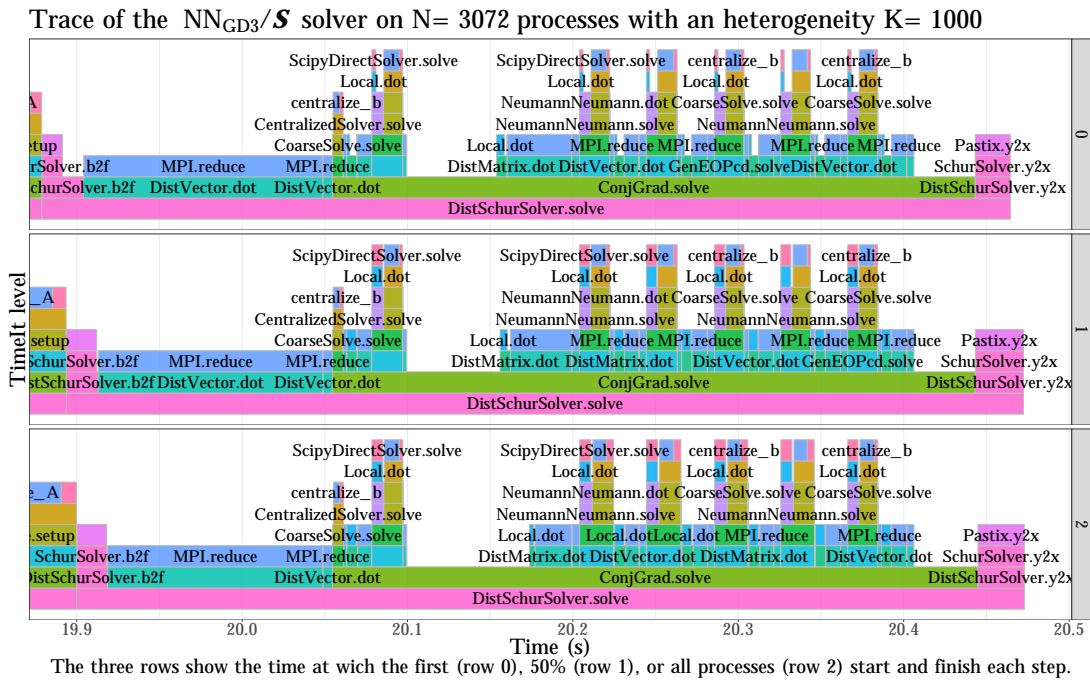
Trace of the $NN_{GD3}/\boldsymbol{S}$ solver on N= 3072 processes with an heterogeneity K= 1000

ScipyDirectSolver.solve ScipyDirectSolver.solve centralize_b centralize_b
Local.dot Local.dot Local.dot Local.dot
A centralize_b NeumannNeumann.dot CoarseSolve.solve CoarseSolve.solve
CentralizedSolver.solve NeumannNeumann.solve NeumannNeumann.solve
setup CoarseSolve.solve Local.dot MPI.reduce MPI.reduce MPI.reduce MPI.reduce Pastix.y2x
urSolver.b2f MPI.reduce MPI.reduce DistMatrix.dot DistVector.dot GenEOPcd.solve DistVector.dot SchurSolver.y2x
chürSolver.b2f DistVector.dot DistVector.dot ConjGrad.solve DistSchurSolver.y2x
DistSchurSolver.solve
0

ScipyDirectSolver.solve ScipyDirectSolver.solve centralize_b centralize_b
Local.dot Local.dot Local.dot Local.dot
_A centralize_b NeumannNeumann.dot CoarseSolve.solve CoarseSolve.solve
CentralizedSolver.solve NeumannNeumann.solve NeumannNeumann.solve
setup CoarseSolve.solve Local.dot MPI.reduce MPI.reduce MPI.reduce MPI.reduce Pastix.y2x
SchurSolver.b2f MPI.reduce MPI.reduce DistMatrix.dot DistMatrix.dot DistVector.dot GenEOPcd.solve SchurSolver.y2x
stSchurSolver.b2f DistVector.dot DistVector.dot ConjGrad.solve DistSchurSolver.y2x
DistSchurSolver.solve
1

ScipyDirectSolver.solve ScipyDirectSolver.solve centralize_b centralize_b
Local.dot Local.dot Local.dot Local.dot
e_A centralize_b NeumannNeumann.dot CoarseSolve.solve CoarseSolve.solve
CentralizedSolver.solve NeumannNeumann.solve NeumannNeumann.solve
.setup CoarseSolve.solve Local.dot Local.dotLocal.dot MPI.reduce MPI.reduce Pastix.y2x
SchurSolver.b2f MPI.reduce MPI.reduce DistMatrix.dot DistVector.dot DistMatrix.dot DistVector.dot SchurSolver.y2x
DistSchurSolver.b2f DistVector.dot ConjGrad.solve DistSchurSolver.y2x
DistSchurSolver.solve
2

TimeIt level

19.9 20.0 20.1 20.2 20.3 20.4 20.5
Time (s)
The three rows show the time at wich the first (row 0), 50% (row 1), or all processes (row 2) start and finish each step.